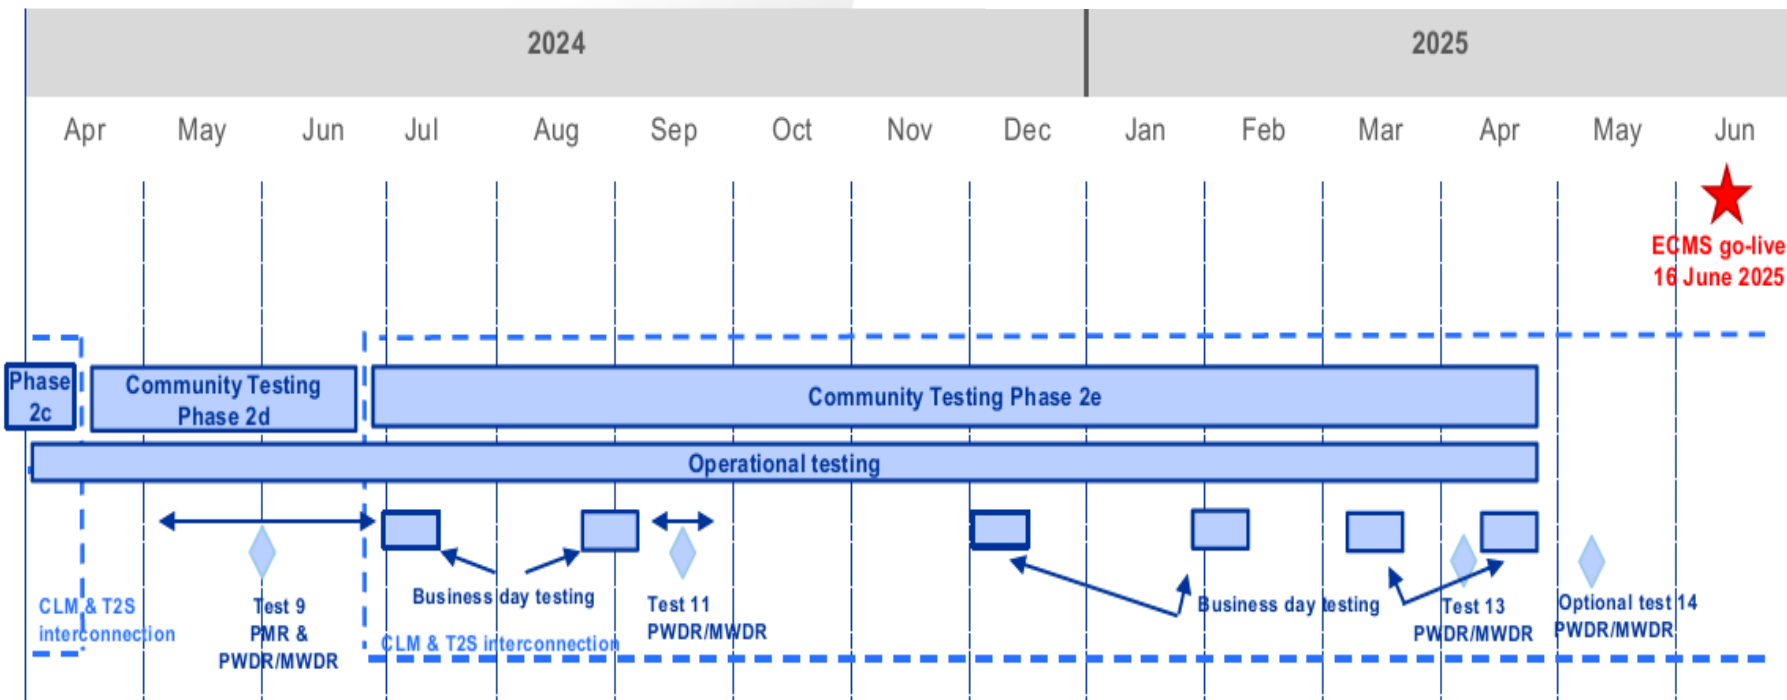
2024

2025

Apr May Jun Jul Aug Sep Oct Nov Dec Jan Feb Mar Apr May Jun

ECMS go-live 16 June 2025

Phase 2c

Community Testing Phase 2d

Community Testing Phase 2e

Operational testing

CLM & T2S interconnection

Test 9 PMR & PWDR/MWDR

Business day testing

CLM & T2S interconnection

Test 11 PWDR/MWDR

Business day testing

Test 13 PWDR/MWDR

Optional test 14 PWDR/MWDR